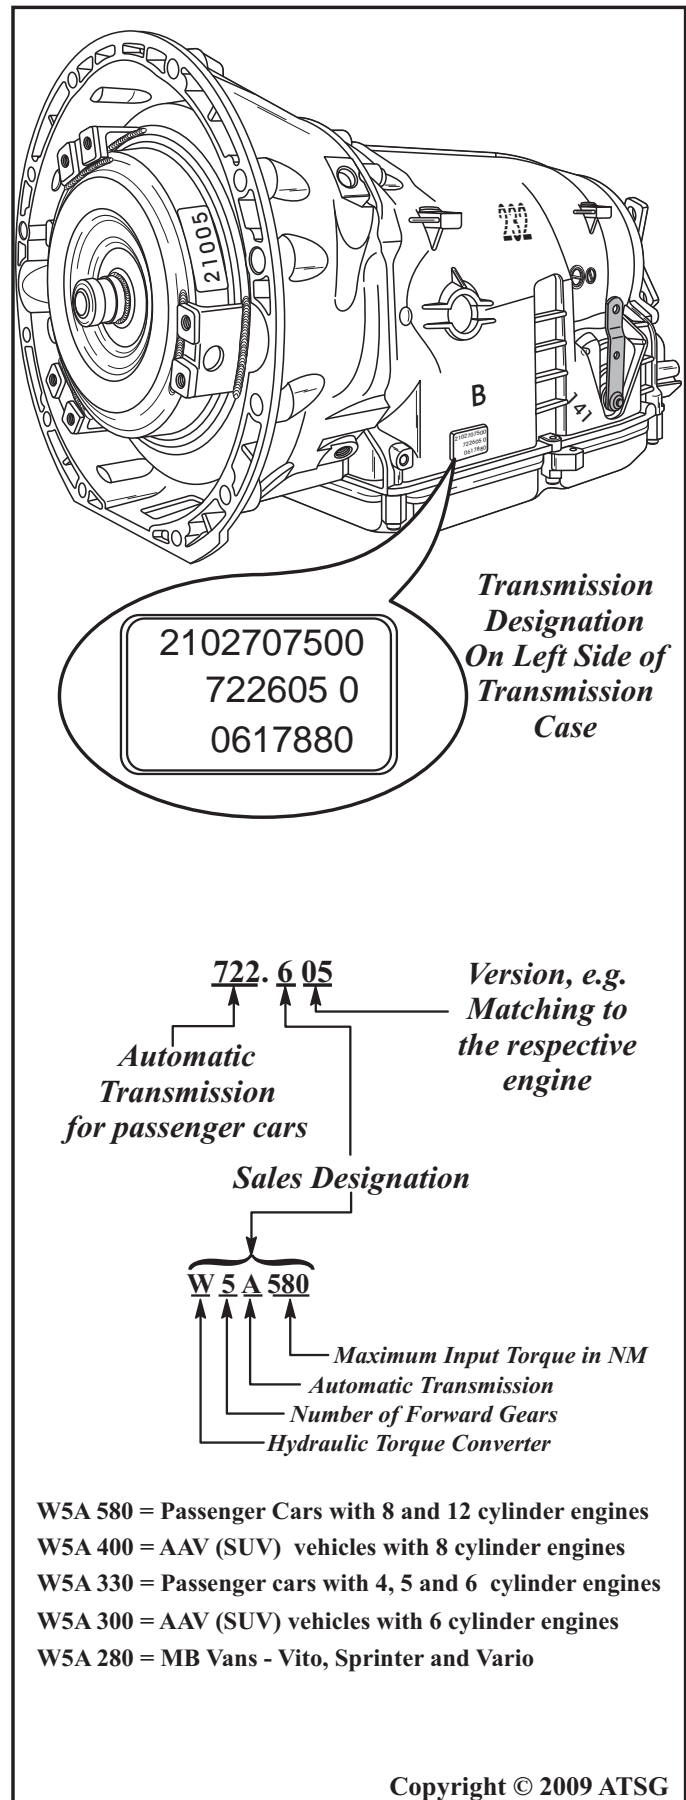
21005

232

B

141

2102707500
722605 0
0617880

2102707500
722605 0
0617880

Transmission Designation On Left Side of Transmission Case

722. 6 05

Version, e.g. Matching to the respective engine

Automatic Transmission for passenger cars

Sales Designation

W 5 A 580

Maximum Input Torque in NM
Automatic Transmission
Number of Forward Gears
Hydraulic Torque Converter

W5A 580 = Passenger Cars with 8 and 12 cylinder engines
W5A 400 = AAV (SUV) vehicles with 8 cylinder engines
W5A 330 = Passenger cars with 4, 5 and 6 cylinder engines
W5A 300 = AAV (SUV) vehicles with 6 cylinder engines
W5A 280 = MB Vans - Vito, Sprinter and Vario

Copyright © 2009 ATSG